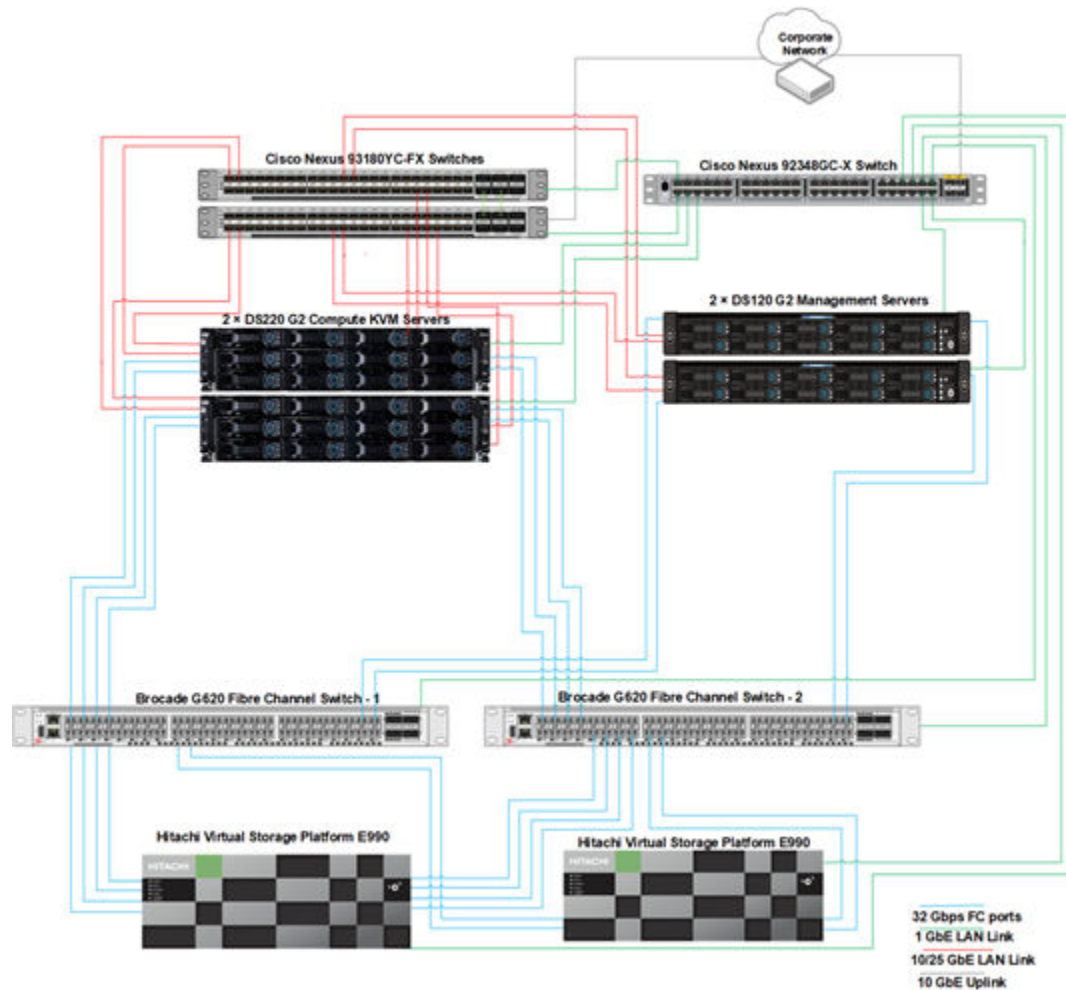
Corporate Network

Cisco Nexus 93180YC-FX Switches

Cisco Nexus 92348GC-X Switch

2 × DS120 G2 Management Servers

2 × DS220 G2 Compute KVM Servers

Brocade G620 Fibre Channel Switch - 1

Brocade G620 Fibre Channel Switch - 2

Hitachi Virtual Storage Platform E990

HITACHI

Hitachi Virtual Storage Platform E990

HITACHI

32 Gbps FC ports
1 GbE LAN Link
10/25 GbE LAN Link
10 GbE Uplink